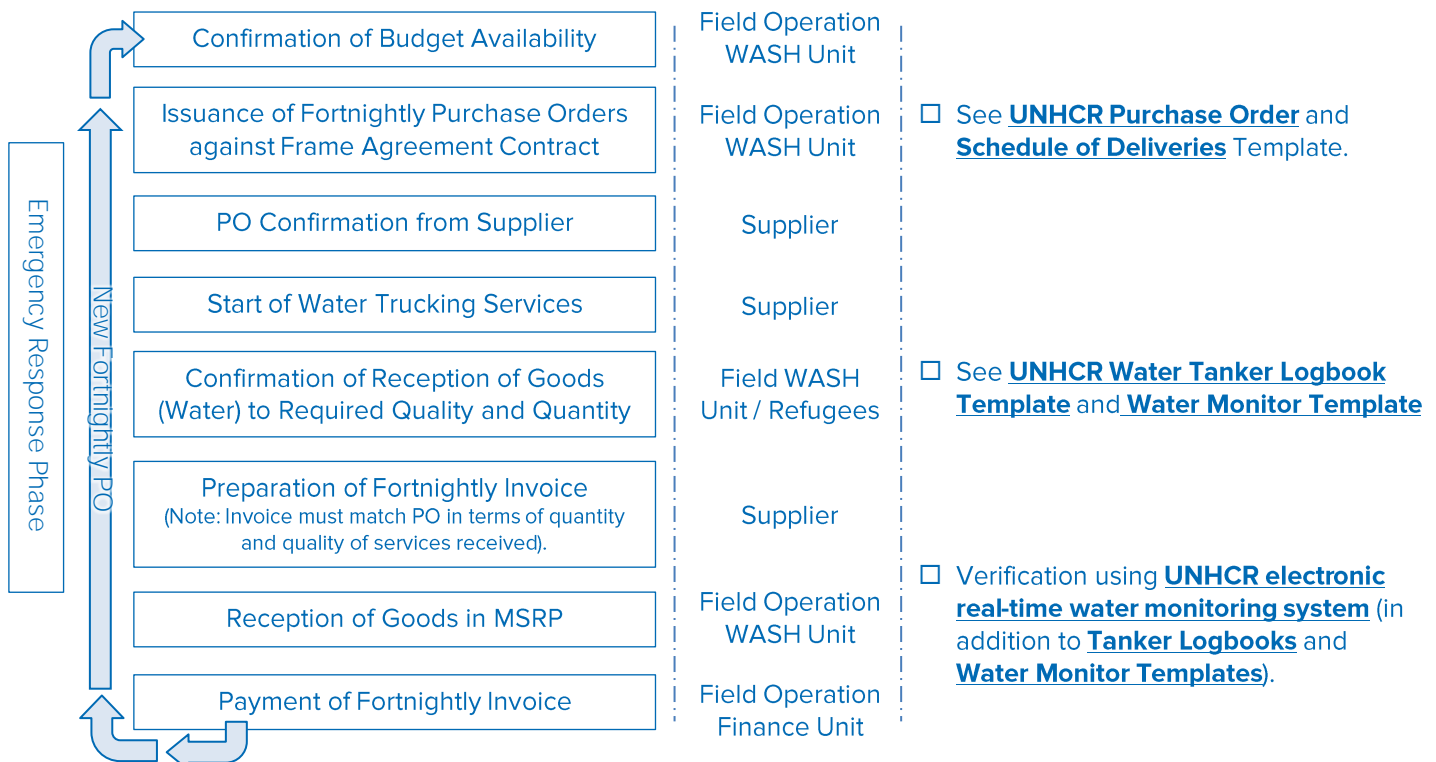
Emergency Response Phase

New Fortnightly PO

Confirmation of Budget Availability | Field Operation WASH Unit

Issuance of Fortnightly Purchase Orders against Frame Agreement Contract | Field Operation WASH Unit | ☐ See **UNHCR Purchase Order** and **Schedule of Deliveries** Template.

PO Confirmation from Supplier | Supplier

Start of Water Trucking Services | Supplier

Confirmation of Reception of Goods (Water) to Required Quality and Quantity | Field WASH Unit / Refugees | ☐ See **UNHCR Water Tanker Logbook Template** and **Water Monitor Template**

Preparation of Fortnightly Invoice (Note: Invoice must match PO in terms of quantity and quality of services received). | Supplier

Reception of Goods in MSRP | Field Operation WASH Unit | ☐ Verification using **UNHCR electronic real-time water monitoring system** (in addition to **Tanker Logbooks** and **Water Monitor Templates**).

Payment of Fortnightly Invoice | Field Operation Finance Unit